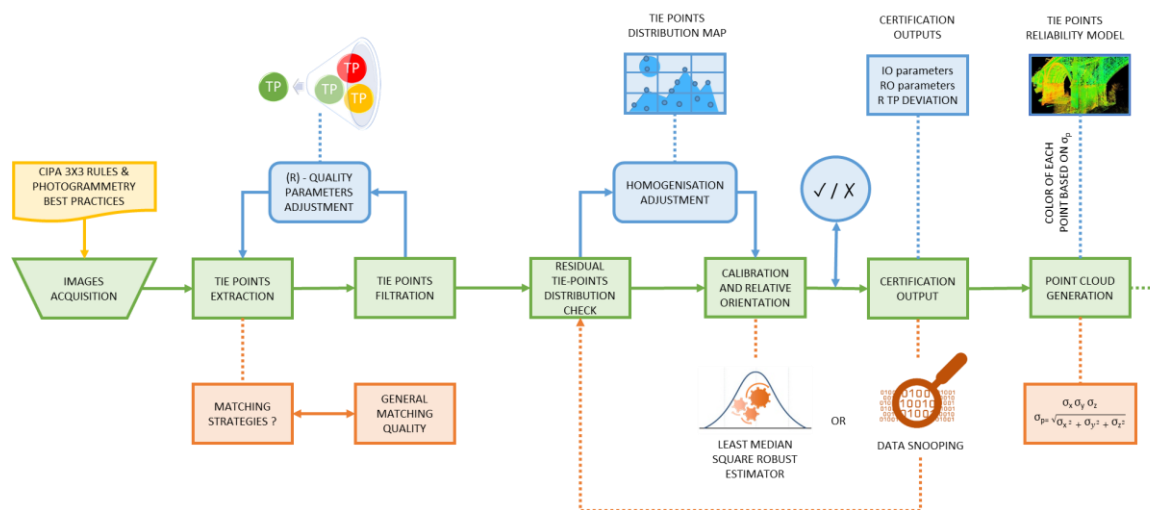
TIE POINTS DISTRIBUTION MAP

CERTIFICATION OUTPUTS

TIE POINTS RELIABILITY MODEL

TP

TP

TP

TP

IO parameters
RO parameters
R TP DEVIATION

COLOR OF EACH POINT BASED ON $\sigma_p$

CIPA 3X3 RULES & PHOTOGRAMMETRY BEST PRACTICES

(R) - QUALITY PARAMETERS ADJUSTMENT

HOMOGENISATION ADJUSTMENT

✓ / ✗

IMAGES ACQUISITION

TIE POINTS EXTRACTION

TIE POINTS FILTRATION

RESIDUAL TIE-POINTS DISTRIBUTION CHECK

CALIBRATION AND RELATIVE ORIENTATION

CERTIFICATION OUTPUT

POINT CLOUD GENERATION

MATCHING STRATEGIES ?

GENERAL MATCHING QUALITY

LEAST MEDIAN SQUARE ROBUST ESTIMATOR

OR

DATA SNOOPING

$\sigma_x \sigma_y \sigma_z$

$\sigma_p = \sqrt{\sigma_x^2 + \sigma_y^2 + \sigma_z^2}$